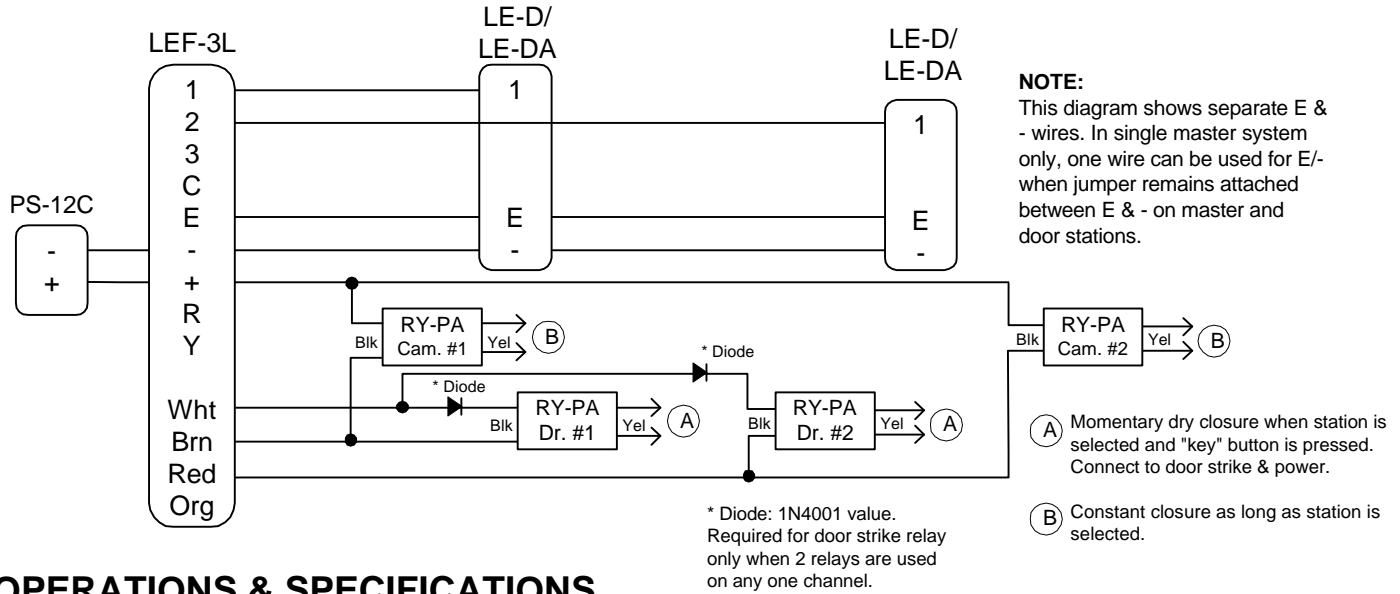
LEF-3L

LE-D/
LE-DA

LE-D/
LE-DA

NOTE:
This diagram shows separate E & - wires. In single master system only, one wire can be used for E/- when jumper remains attached between E & - on master and door stations.

PS-12C
-
+

1
2
3
C
E
-
+
R
Y
Wht
Brn
Red
Org

1
E
-

1
E
-

RY-PA
Cam. #1
Blk
Yel
B

RY-PA
Cam. #2
Blk
Yel
B

* Diode

* Diode

RY-PA
Dr. #1
Blk
Yel
A

RY-PA
Dr. #2
Blk
Yel
A

A Momentary dry closure when station is selected and "key" button is pressed. Connect to door strike & power.

B Constant closure as long as station is selected.

* Diode: 1N4001 value. Required for door strike relay only when 2 relays are used on any one channel.

OPERATIONS & SPECIFICATIONS